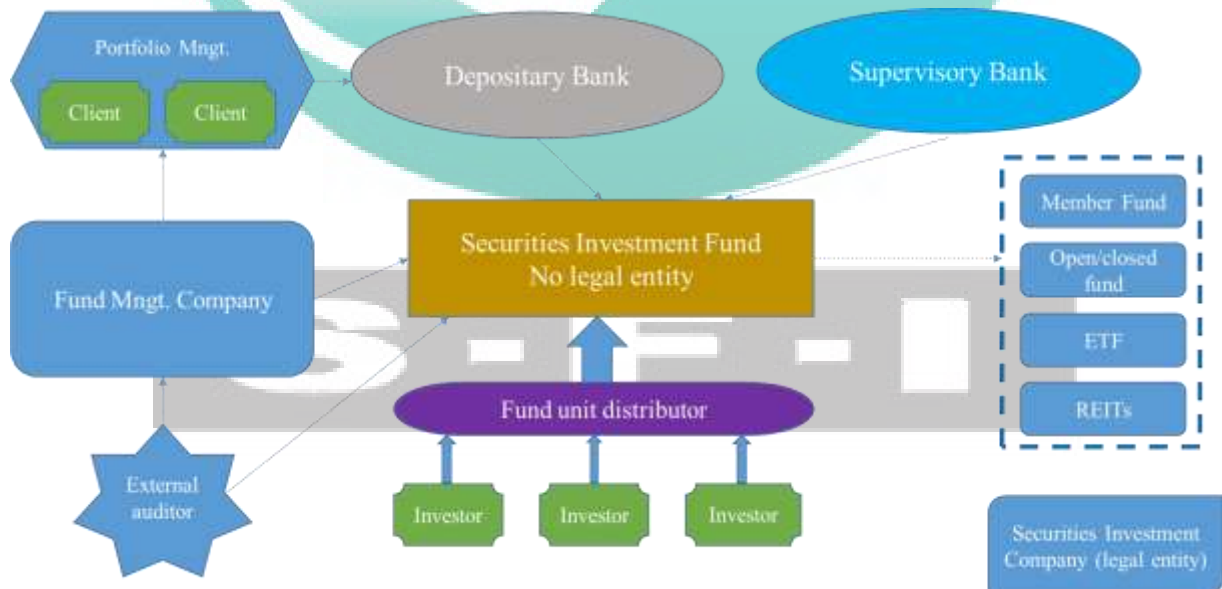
Portfolio Mngt.

Client

Client

Depositary Bank

Supervisory Bank

Securities Investment Fund
No legal entity

Member Fund

Open/closed fund

ETF

REITs

Fund Mngt. Company

Fund unit distributor

External auditor

Investor

Investor

Investor

Securities Investment Company (legal entity)